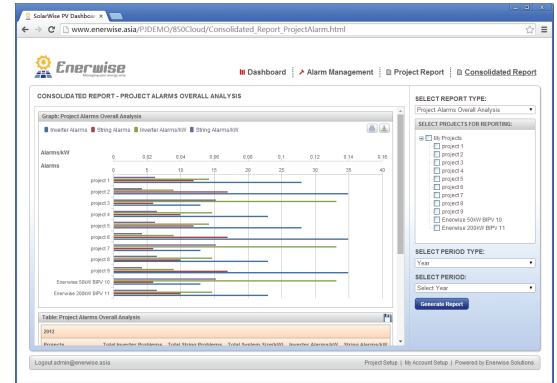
SolarWise PV Dashboa ×

www.enerwise.asia/PJDEMO/850Cloud/Consolidated_Report_ProjectAlarm.html

Enerwise

Dashboard | Alarm Management | Project Report | Consolidated Report

CONSOLIDATED REPORT - PROJECT ALARMS OVERALL ANALYSIS

Graph: Project Alarms Overall Analysis

Inverter Alarms String Alarms Inverter Alarms/kW String Alarms/kW

Alarms/kW 0 0.02 0.04 0.06 0.08 0.1 0.12 0.14 0.16

Alarms 0 5 10 15 20 25 30 35 40

project 1
project 2
project 3
project 4
project 5
project 6
project 7
project 8
project 9
Enerwise 50kW BIPV 10
Enerwise 200kW BIPV 11

Table: Project Alarms Overall Analysis

2012

Projects Total Inverter Problems Total String Problems Total System Size/kW Inverter Alarms/kW String Alarms/kW

SELECT REPORT TYPE:
Project Alarms Overall Analysis

SELECT PROJECTS FOR REPORTING:
My Projects
project 1
project 2
project 3
project 4
project 5
project 6
project 7
project 8
project 9
Enerwise 50kW BIPV 10
Enerwise 200kW BIPV 11

SELECT PERIOD TYPE:
Year

SELECT PERIOD:
Select Year

Generate Report

Logout admin@enerwise.asia

Project Setup | My Account Setup | Powered by Enerwise Solutions